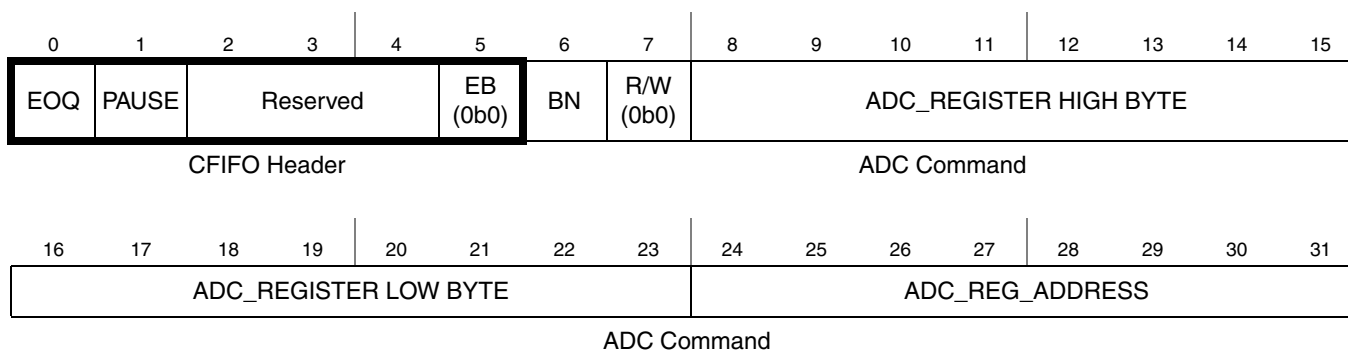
| 0 | 1 | 2 | 3 | 4 | 5 | 6 | 7 | 8 | 9 | 10 | 11 | 12 | 13 | 14 | 15 |
|---|---|---|---|---|---|---|---|---|---|---|---|---|---|---|---|
| EOQ | PAUSE | Reserved | | | EB (0b0) | BN | R/W (0b0) | ADC_REGISTER HIGH BYTE | | | | | | | |

CFIFO Header

ADC Command

| 16 | 17 | 18 | 19 | 20 | 21 | 22 | 23 | 24 | 25 | 26 | 27 | 28 | 29 | 30 | 31 |
|---|---|---|---|---|---|---|---|---|---|---|---|---|---|---|---|
| ADC_REGISTER LOW BYTE | | | | | | | | ADC_REG_ADDRESS | | | | | | | |

ADC Command